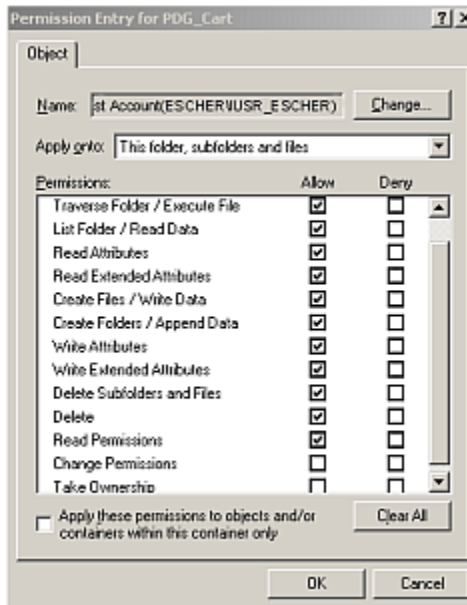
Permission Entry for PDG_Cart ? X

Object

Name: st Account(ESCHER\IUSR_ESCHER) Change...

Apply onto: This folder, subfolders and files

| Permissions: | Allow | Deny |
|---|---|---|
| Traverse Folder / Execute File | ☑ | ☐ |
| List Folder / Read Data | ☑ | ☐ |
| Read Attributes | ☑ | ☐ |
| Read Extended Attributes | ☑ | ☐ |
| Create Files / Write Data | ☑ | ☐ |
| Create Folders / Append Data | ☑ | ☐ |
| Write Attributes | ☑ | ☐ |
| Write Extended Attributes | ☑ | ☐ |
| Delete Subfolders and Files | ☑ | ☐ |
| Delete | ☑ | ☐ |
| Read Permissions | ☑ | ☐ |
| Change Permissions | ☐ | ☐ |
| Take Ownership | ☐ | ☐ |

Apply these permissions to objects and/or containers within this container only

Clear All

OK Cancel